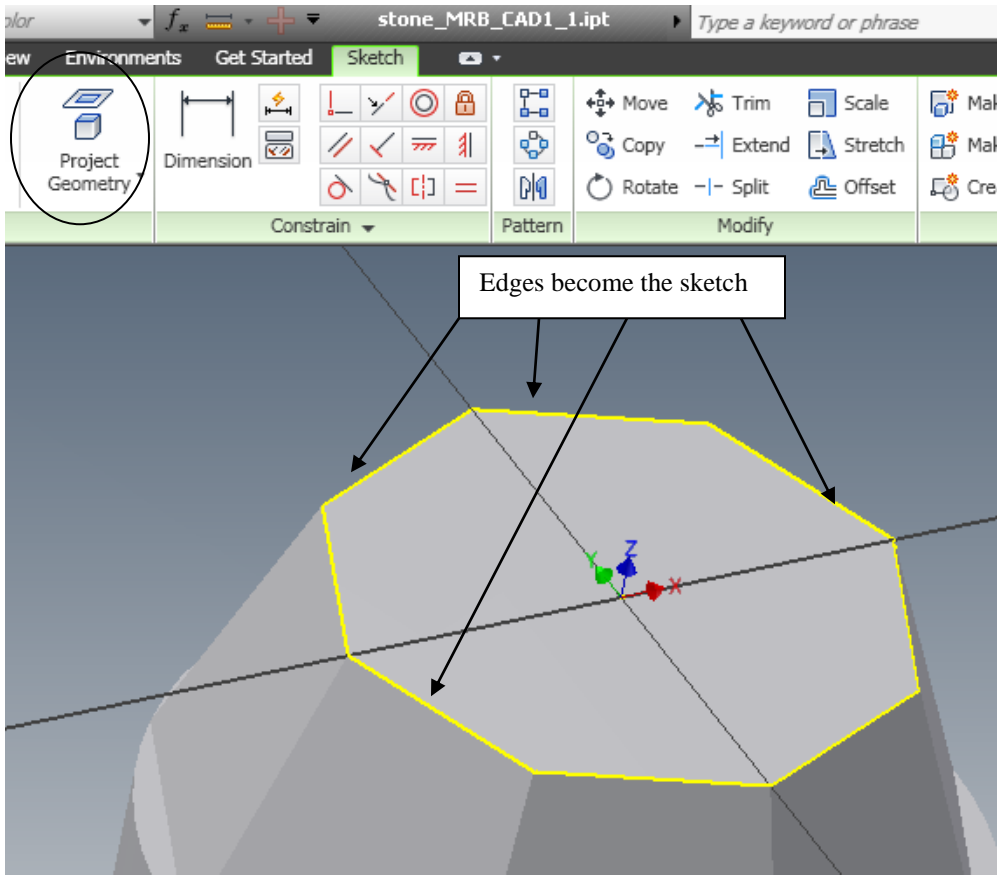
olor $f_x$ stone_MRB_CAD1_1.ipt Type a keyword or phrase

ew Environments Get Started Sketch

Project Geometry

Dimension

Constrain

Pattern

Move Trim Scale
Copy Extend Stretch
Rotate Split Offset

Modify

Mak
Mak
Cre

Edges become the sketch

Y Z X